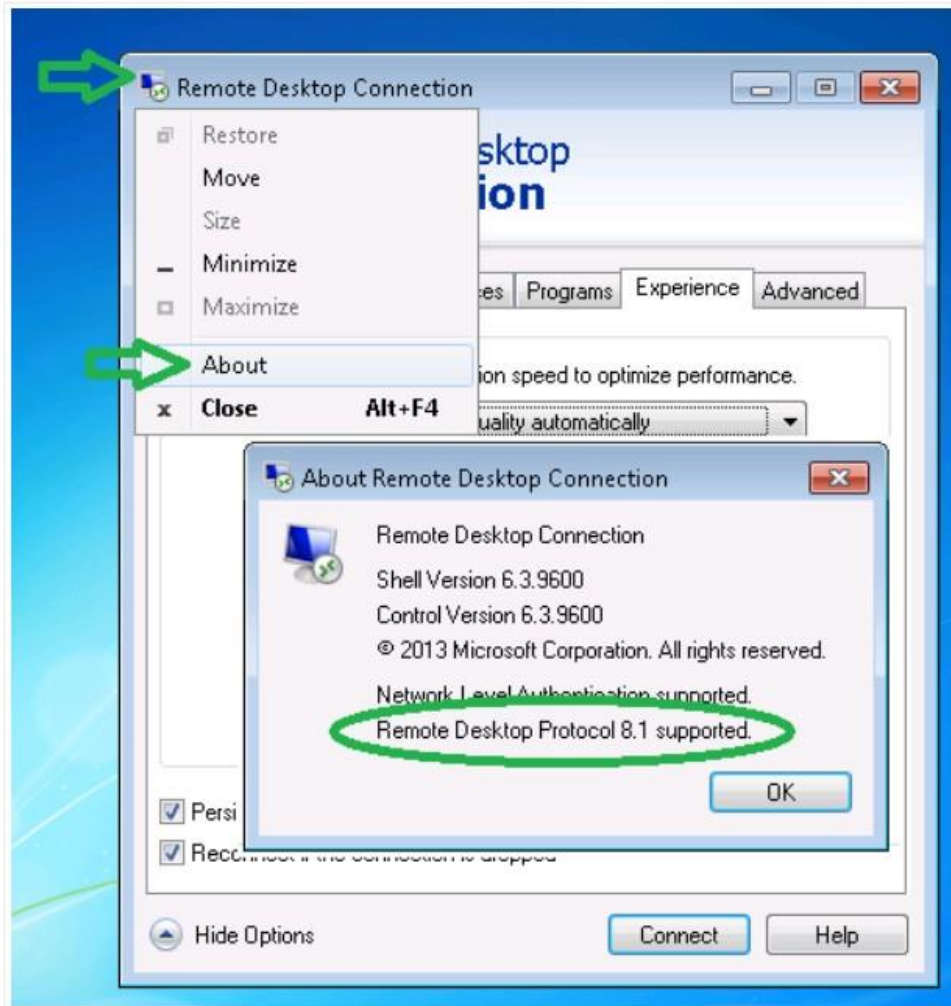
Remote Desktop Connection

Restore
Move
Size
Minimize
Maximize
About
Close Alt+F4

sktop
ion

es Programs Experience Advanced

ion speed to optimize performance.

uality automatically

About Remote Desktop Connection

Remote Desktop Connection
Shell Version 6.3.9600
Control Version 6.3.9600
© 2013 Microsoft Corporation. All rights reserved.

Network Level Authentication supported.
Remote Desktop Protocol 8.1 supported.

OK

Persi
Reconnect if the connection is dropped

Hide Options
Connect
Help